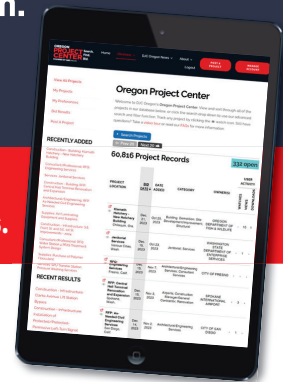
n.

OREGON PROJECT CENTER

Home

Logout

View All Projects

My Projects

My Preferences

Bid Results

Post a Project

RECENTLY ADDED

RECENT RESULTS

Oregon Project Center

60,816 Project Records

332 open

PROJECT LOCATION

DATE ADDED

CATEGORY

OWNER(S)

CITY OF PRINEVILLE

CITY OF BEND

Construction

Construction